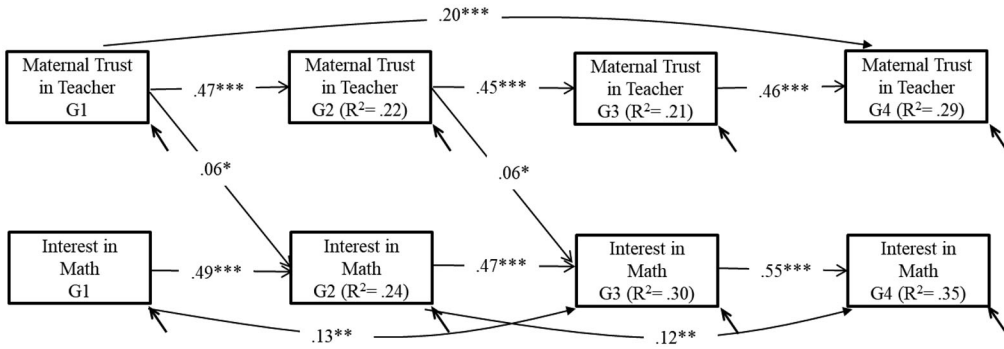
.20***

Maternal Trust in Teacher G1

.47***

Maternal Trust in Teacher G2 ($R^2$= .22)

.45***

Maternal Trust in Teacher G3 ($R^2$= .21)

.46***

Maternal Trust in Teacher G4 ($R^2$= .29)

.06*

.06*

Interest in Math G1

.49***

Interest in Math G2 ($R^2$= .24)

.47***

Interest in Math G3 ($R^2$= .30)

.55***

Interest in Math G4 ($R^2$= .35)

.13**

.12**